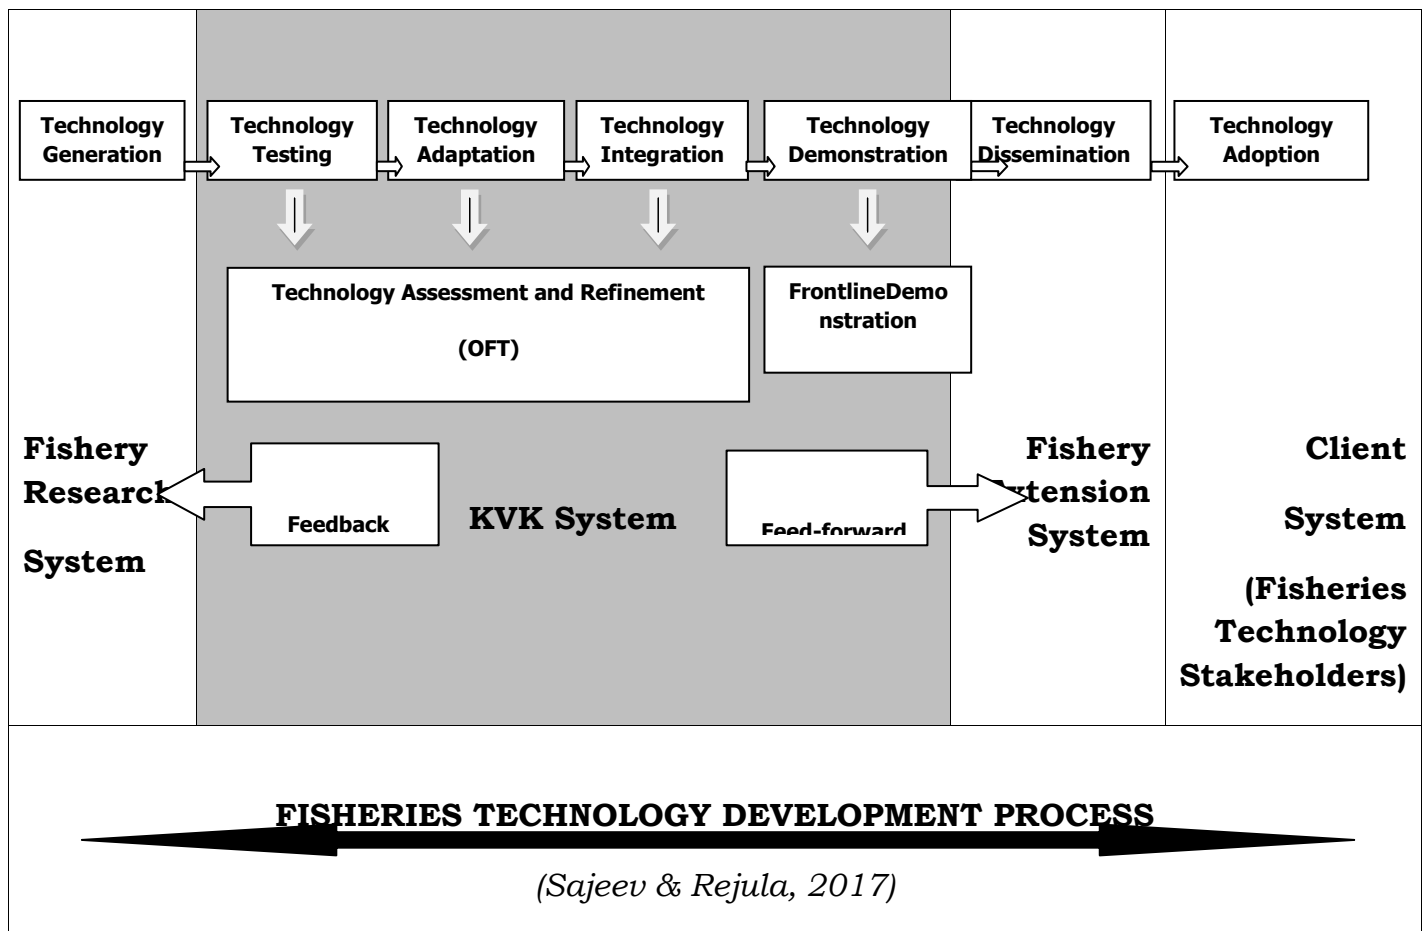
Technology Generation

Technology Testing

Technology Adaptation

Technology Integration

Technology Demonstration

Technology Dissemination

Technology Adoption

Technology Assessment and Refinement

(OFT)

FrontlineDemonstration

Fishery Research System

Feedback

KVK System

Feed-forward

Fishery Extension System

Client System (Fisheries Technology Stakeholders)

FISHERIES TECHNOLOGY DEVELOPMENT PROCESS

(Sajeev & Rejula, 2017)